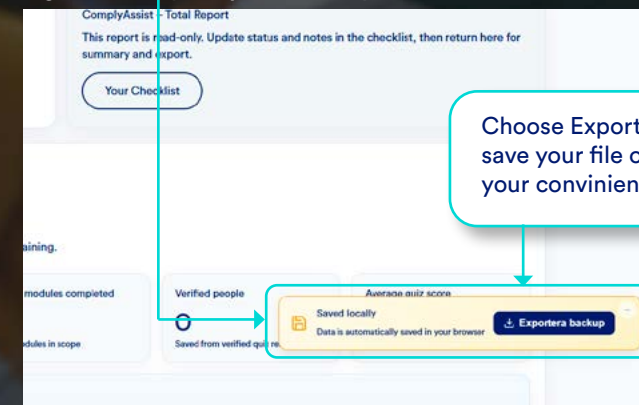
ComplyAssist - Total Report

This report is read-only. Update status and notes in the checklist, then return here for summary and export.

Your Checklist

Choose Export
save your file o
your convinien

aining.

modules completed

dules in scope

Verified people

0

Saved from verified qui

Average quiz score

Saved locally

Data is automatically saved in your browser

Exportera backup